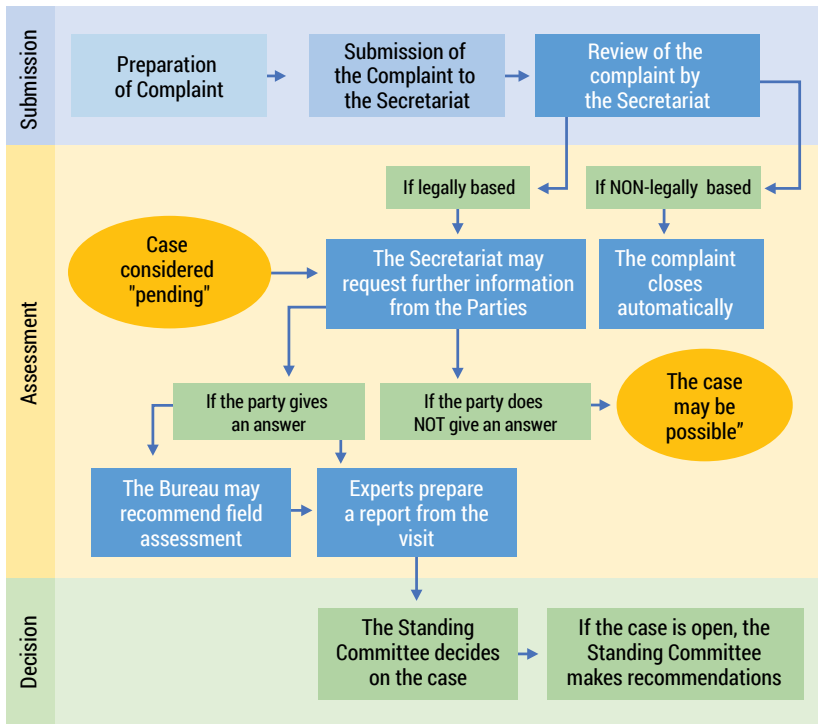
Submission

Preparation of Complaint

Submission of the Complaint to the Secretariat

Review of the complaint by the Secretariat

Assessment

If legally based

If NON-legally based

Case considered "pending"

The Secretariat may request further information from the Parties

The complaint closes automatically

If the party gives an answer

If the party does NOT give an answer

The case may be possible"

The Bureau may recommend field assessment

Experts prepare a report from the visit

Decision

The Standing Committee decides on the case

If the case is open, the Standing Committee makes recommendations